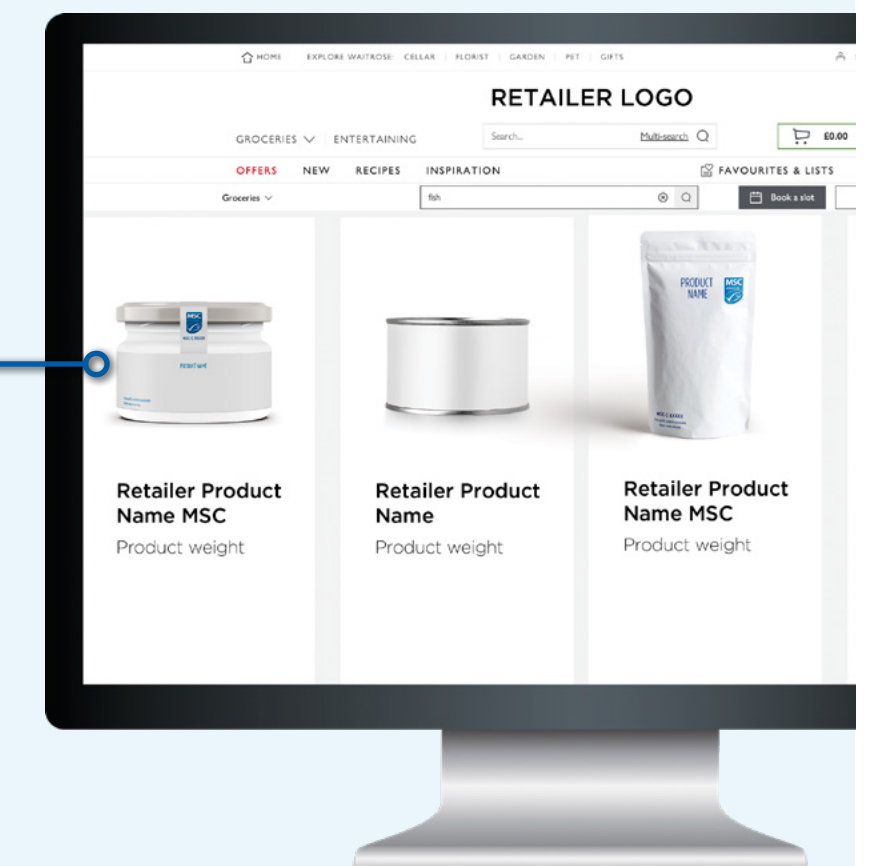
HOME EXPLORE WAITROSE: CELLAR | FLORIST | GARDEN | PET | GIFTS

RETAILER LOGO

GROCERIES ENTERTAINING Search... Multi-search £0.00

OFFERS NEW RECIPES INSPIRATION FAVOURITES & LISTS

Groceries fish Book a slot

MSC

PRODUCT NAME

MSC

Retailer Product Name MSC
Product weight

Retailer Product Name
Product weight

Retailer Product Name MSC
Product weight